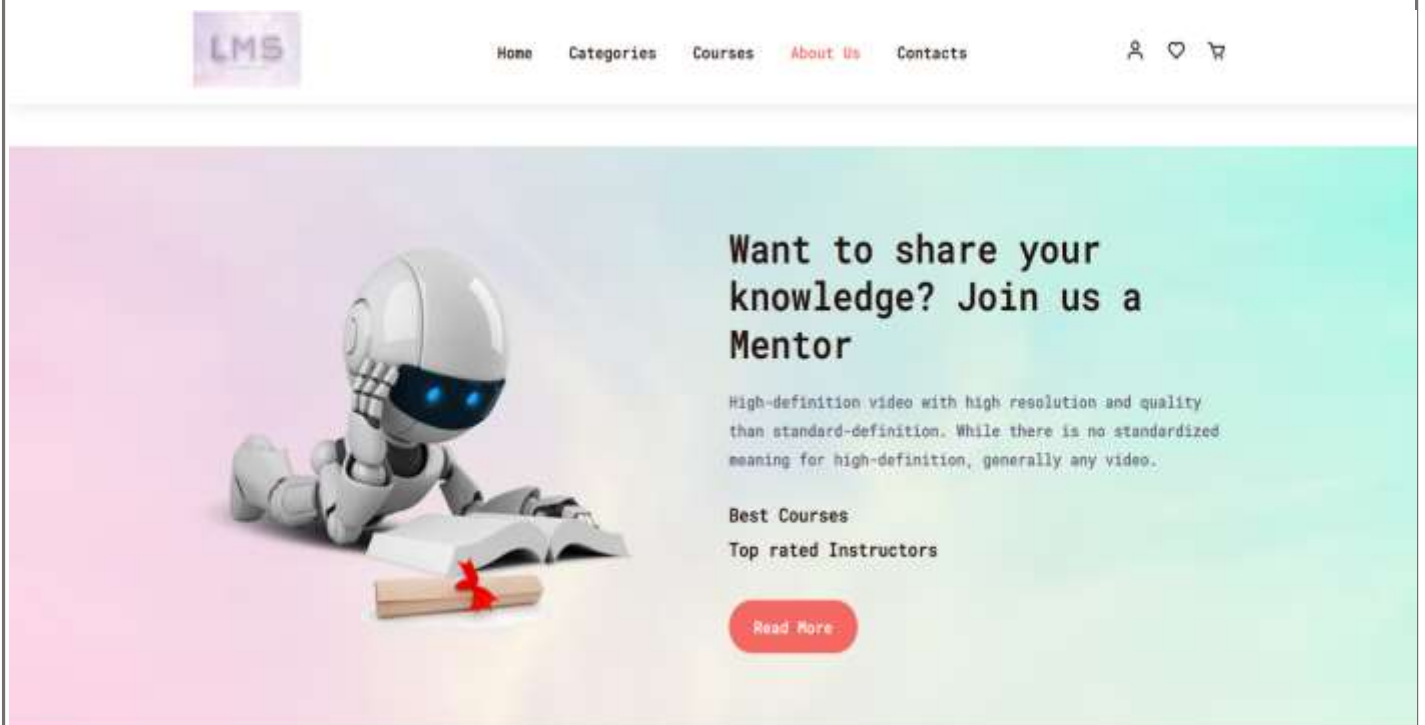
LMS

Home Categories Courses About Us Contacts

Want to share your knowledge? Join us a Mentor

High-definition video with high resolution and quality than standard-definition. While there is no standardized meaning for high-definition, generally any video.

Best Courses

Top rated Instructors

Read More